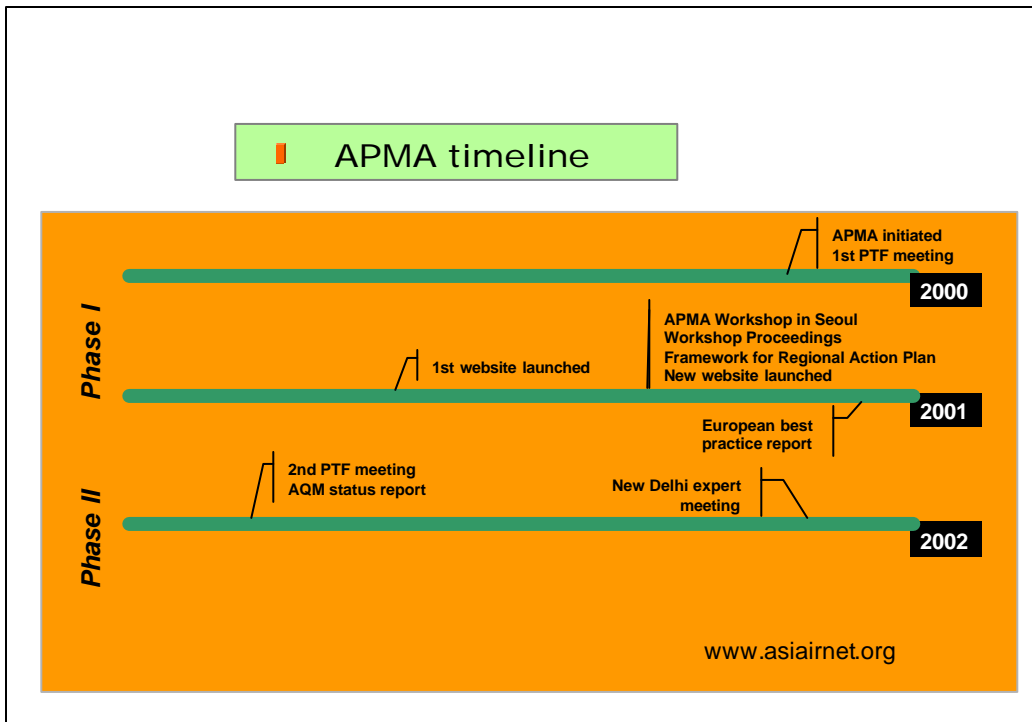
APMA timeline

APMA initiated
1st PTF meeting

2000

Phase I

APMA Workshop in Seoul
Workshop Proceedings
Framework for Regional Action Plan
New website launched

1st website launched

2001

European best practice report

Phase II

2nd PTF meeting
AQM status report

New Delhi expert meeting

2002

www.asiairnet.org